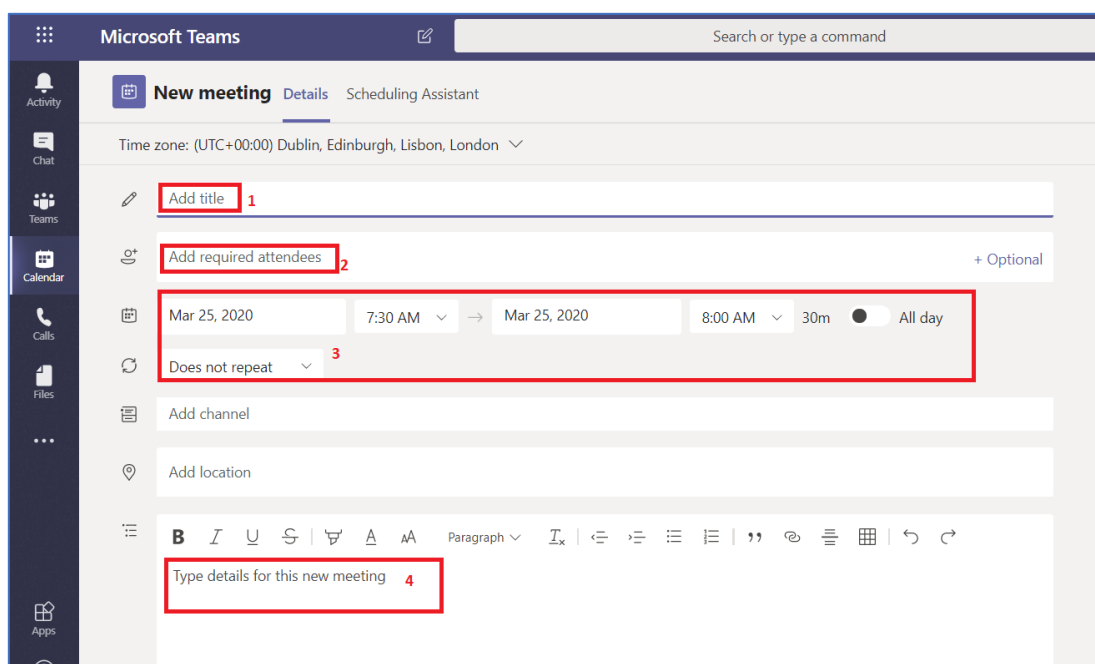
Microsoft Teams

Search or type a command

Activity

Chat

Teams

Calendar

Calls

Files

...

Apps

New meeting Details Scheduling Assistant

Time zone: (UTC+00:00) Dublin, Edinburgh, Lisbon, London

Add title 1

Add required attendees 2

+ Optional

Mar 25, 2020 7:30 AM → Mar 25, 2020 8:00 AM 30m All day

Does not repeat 3

Add channel

Add location

B I U S A AA Paragraph $T_x$

Type details for this new meeting 4